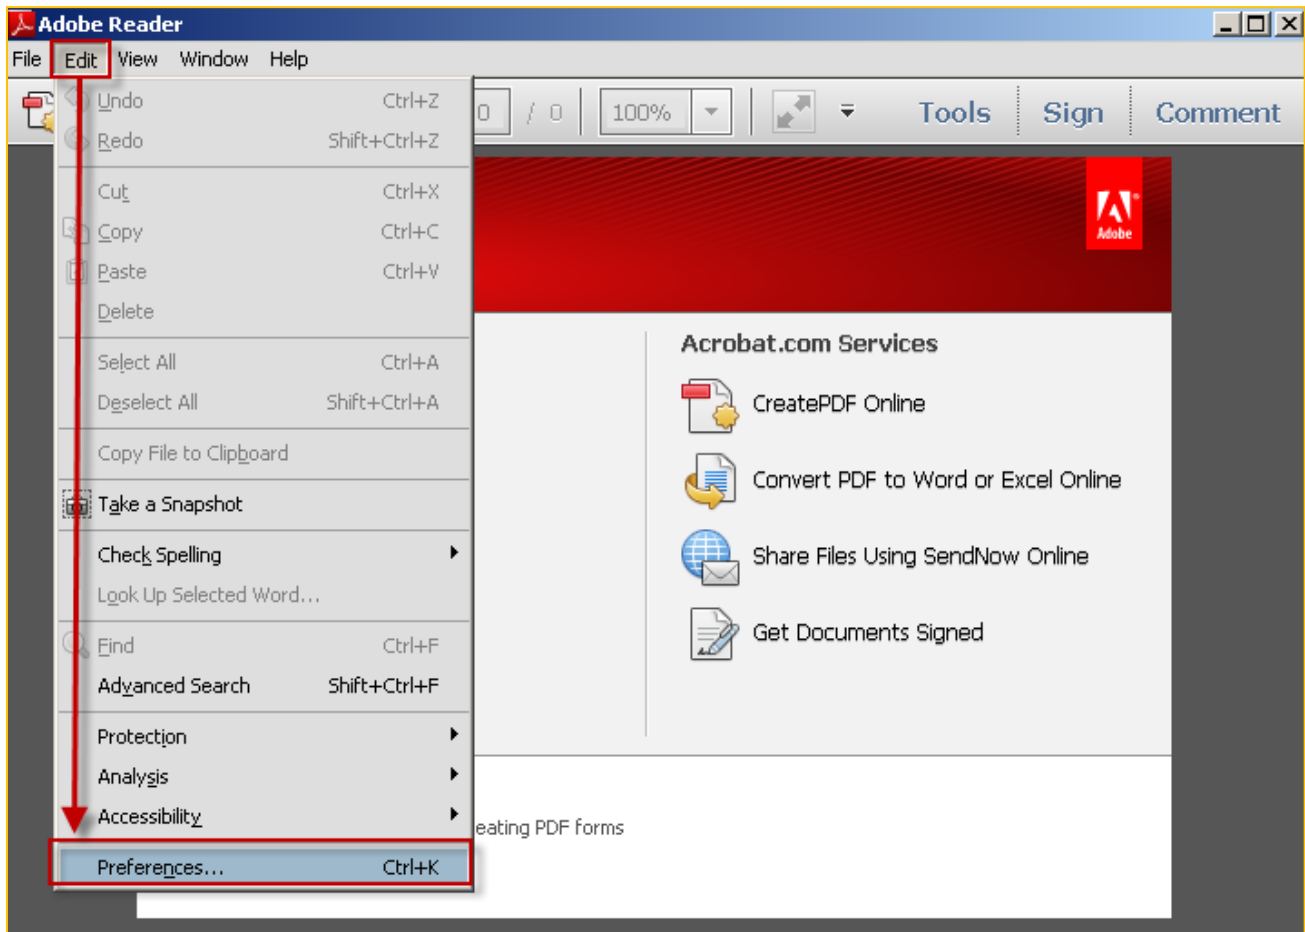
Adobe Reader

File Edit View Window Help

Undo Ctrl+Z
Redo Shift+Ctrl+Z
Cut Ctrl+X
Copy Ctrl+C
Paste Ctrl+V
Delete
Select All Ctrl+A
Deselect All Shift+Ctrl+A
Copy File to Clipboard
Take a Snapshot
Check Spelling
Look Up Selected Word...
Find Ctrl+F
Advanced Search Shift+Ctrl+F
Protection
Analysis
Accessibility
Preferences... Ctrl+K

0 / 0 100% Tools Sign Comment

Adobe

Acrobat.com Services

CreatePDF Online

Convert PDF to Word or Excel Online

Share Files Using SendNow Online

Get Documents Signed

eating PDF forms